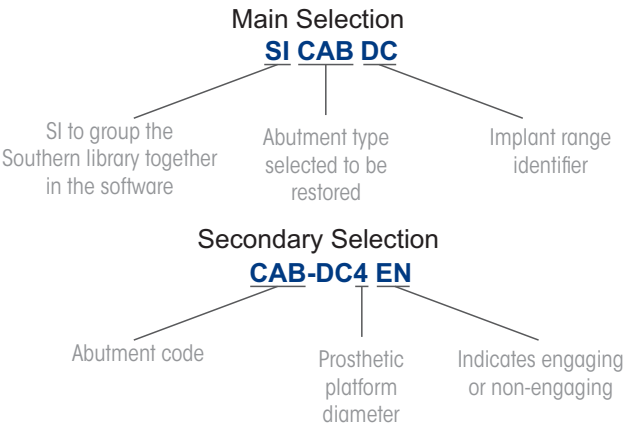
Main Selection

SI CAB DC

SI to group the Southern library together in the software

Abutment type selected to be restored

Implant range identifier

Secondary Selection

CAB-DC4 EN

Abutment code

Prosthetic platform diameter

Indicates engaging or non-engaging